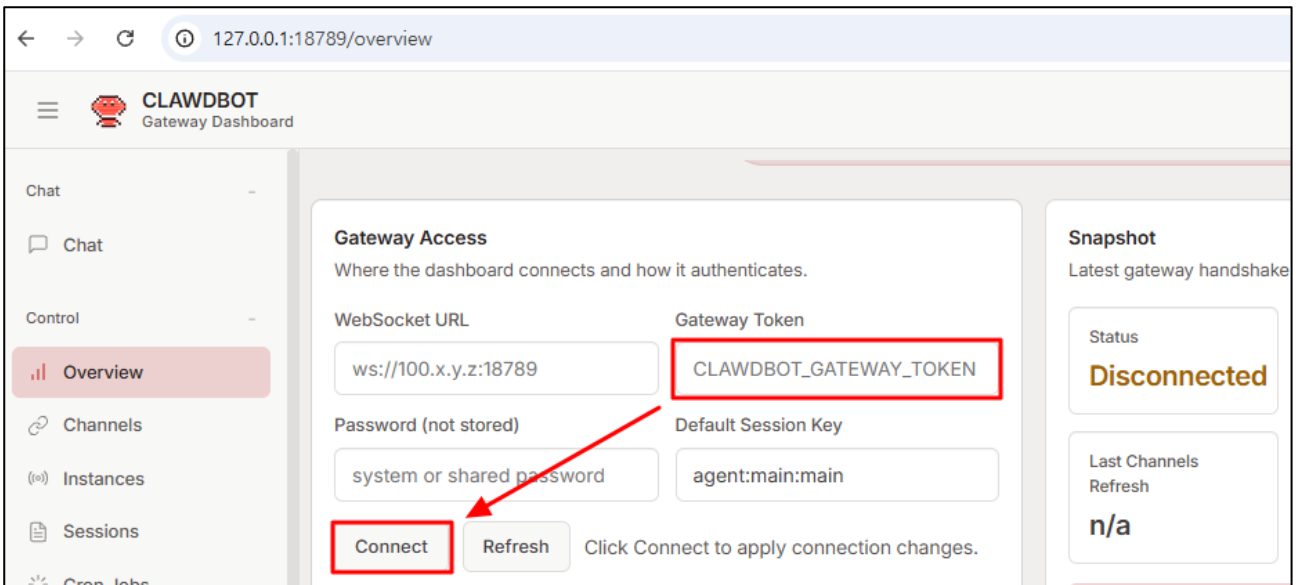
127.0.0.1:18789/overview

CLAWDBOT
Gateway Dashboard

Chat –

Chat

Control –

Overview

Channels

Instances

Sessions

Cron Jobs

Gateway Access
Where the dashboard connects and how it authenticates.

WebSocket URL
ws://100.x.y.z:18789

Gateway Token
CLAWDBOT_GATEWAY_TOKEN

Password (not stored)
system or shared password

Default Session Key
agent:main:main

Connect

Refresh

Click Connect to apply connection changes.

Snapshot
Latest gateway handshake

Status
Disconnected

Last Channels Refresh
n/a